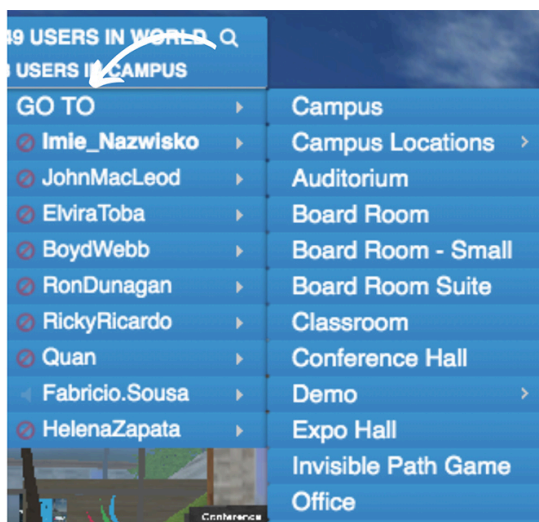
49 USERS IN WORLD
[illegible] USERS IN CAMPUS
GO TO
Imie_Nazwisko
JohnMacLeod
ElviraToba
BoydWebb
RonDunagan
RickyRicardo
Quan
Fabricio.Sousa
HelenaZapata

Campus
Campus Locations
Auditorium
Board Room
Board Room - Small
Board Room Suite
Classroom
Conference Hall
Demo
Expo Hall
Invisible Path Game
Office

Conference